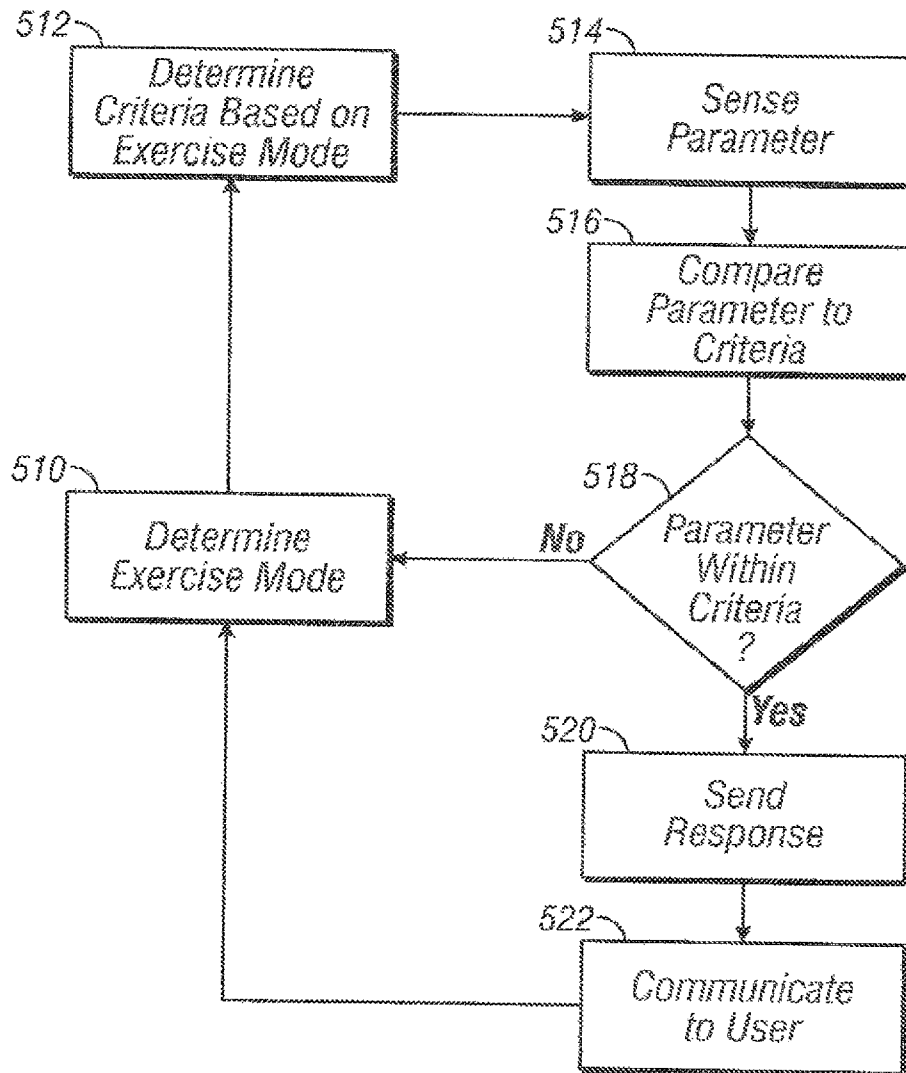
512
Determine Criteria Based on Exercise Mode

514
Sense Parameter

516
Compare Parameter to Criteria

510
Determine Exercise Mode

518
Parameter Within Criteria ?

No

Yes

520
Send Response

522
Communicate to User